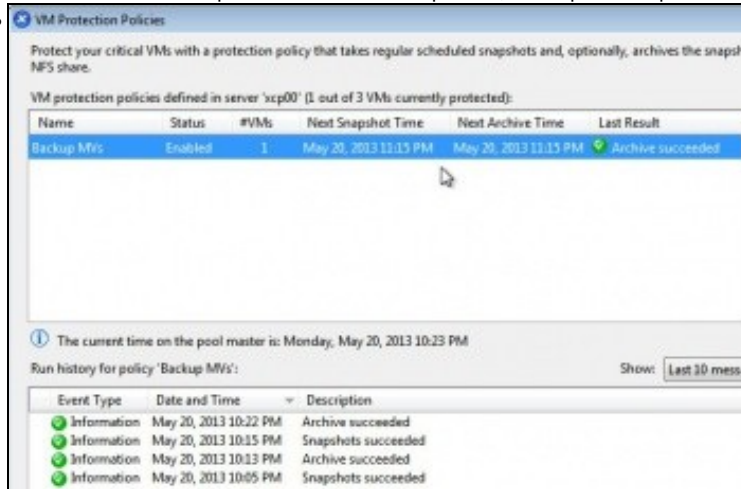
VM Protection Policies

Protect your critical VMs with a protection policy that takes regular scheduled snapshots and, optionally, archives the snapsh NFS share.

VM protection policies defined in server 'scp00' (1 out of 3 VMs currently protected):

| Name | Status | #VMs | Next Snapshot Time | Next Archive Time | Last Result |
|---|---|---|---|---|---|
| Backup MVs | Enabled | 1 | May 20, 2013 11:15 PM | May 20, 2013 11:15 PM | Archive succeeded |

The current time on the pool master is: Monday, May 20, 2013 10:23 PM

Run history for policy 'Backup MVs':

Show: Last 10 mess

| Event Type | Date and Time | Description |
|---|---|---|
| Information | May 20, 2013 10:22 PM | Archive succeeded |
| Information | May 20, 2013 10:15 PM | Snapshots succeeded |
| Information | May 20, 2013 10:13 PM | Archive succeeded |
| Information | May 20, 2013 10:05 PM | Snapshots succeeded |